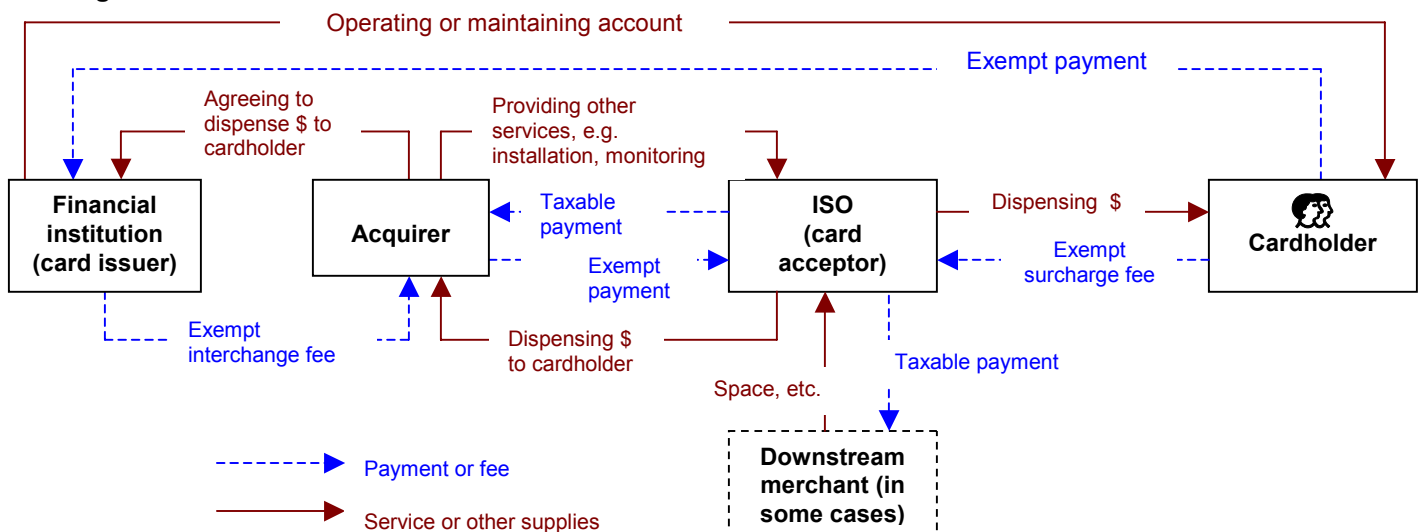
Operating or maintaining account

Exempt payment

Agreeing to dispense $ to cardholder

Providing other services, e.g. installation, monitoring

Financial institution (card issuer)

Acquirer

Taxable payment

ISO (card acceptor)

Dispensing $

Cardholder

Exempt payment

Exempt surcharge fee

Exempt interchange fee

Dispensing $ to cardholder

Space, etc.

Taxable payment

Payment or fee

Service or other supplies

Downstream merchant (in some cases)